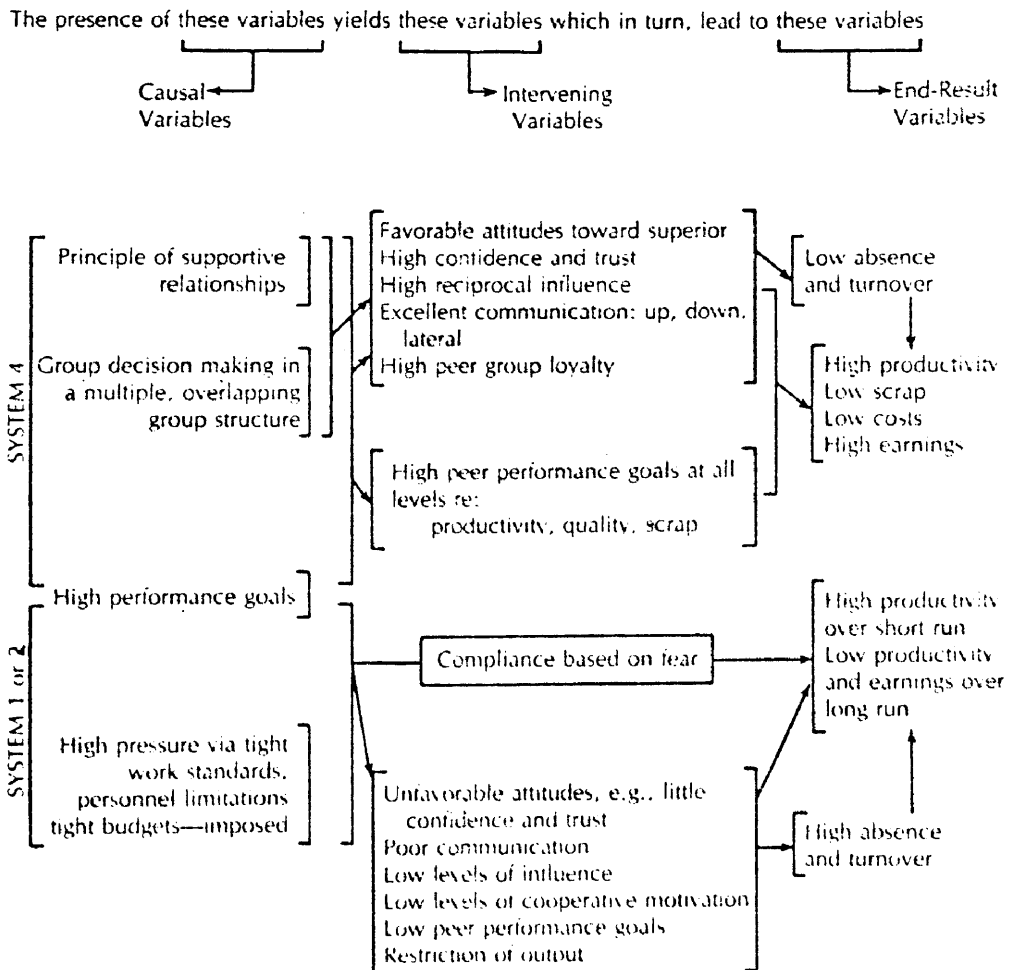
The presence of these variables yields these variables which in turn, lead to these variables

Causal Variables

Intervening Variables

End-Result Variables

SYSTEM 4

Principle of supportive relationships

Group decision making in a multiple, overlapping group structure

High performance goals

Favorable attitudes toward superior
High confidence and trust
High reciprocal influence
Excellent communication: up, down, lateral
High peer group loyalty

High peer performance goals at all levels re:
productivity, quality, scrap

Low absence and turnover

High productivity
Low scrap
Low costs
High earnings

SYSTEM 1 or 2

High pressure via tight work standards, personnel limitations tight budgets—imposed

Compliance based on fear

Unfavorable attitudes, e.g., little confidence and trust
Poor communication
Low levels of influence
Low levels of cooperative motivation
Low peer performance goals
Restriction of output

High productivity over short run
Low productivity and earnings over long run

High absence and turnover